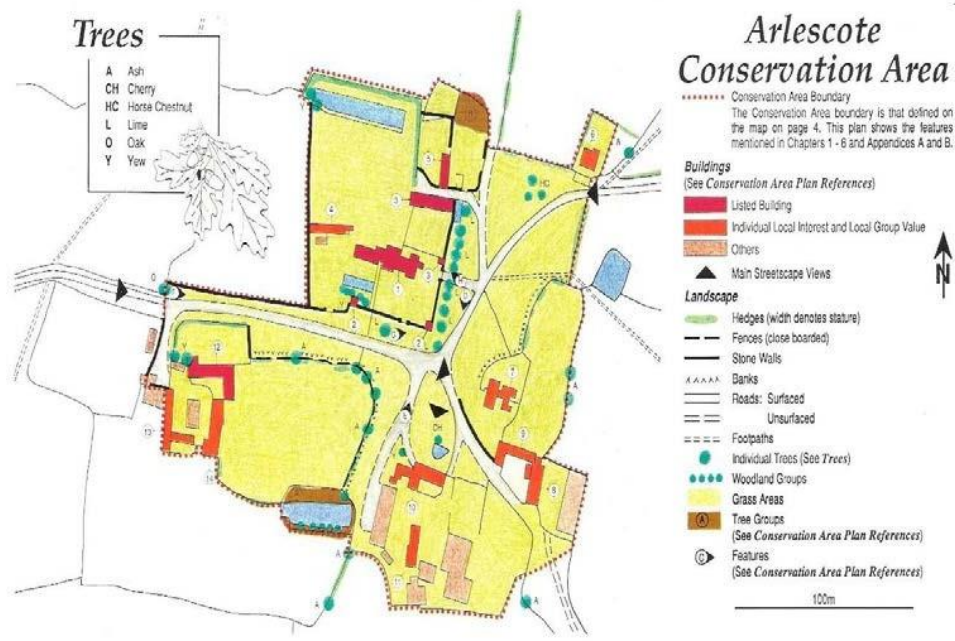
Trees

A Ash
CH Cherry
HC Horse Chestnut
L Lime
O Oak
Y Yew

Arlescote Conservation Area

Conservation Area Boundary
The Conservation Area boundary is that defined on the map on page 4. This plan shows the features mentioned in Chapters 1 - 6 and Appendices A and B.

Buildings
(See Conservation Area Plan References)
Listed Building
Individual Local Interest and Local Group Value
Others
Main Streetscape Views

Landscape
Hedges (width denotes stature)
Fences (close boarded)
Stone Walls
Banks
Roads: Surfaced
Unsurfaced
Footpaths
Individual Trees (See Trees)
Woodland Groups
Grass Areas
Ⓐ Tree Groups
(See Conservation Area Plan References)
Ⓒ Features
(See Conservation Area Plan References)

100m

N

1 2 3 4 5 6 7 8 9 10 11 12 13
A O Y L HC CH A A A A